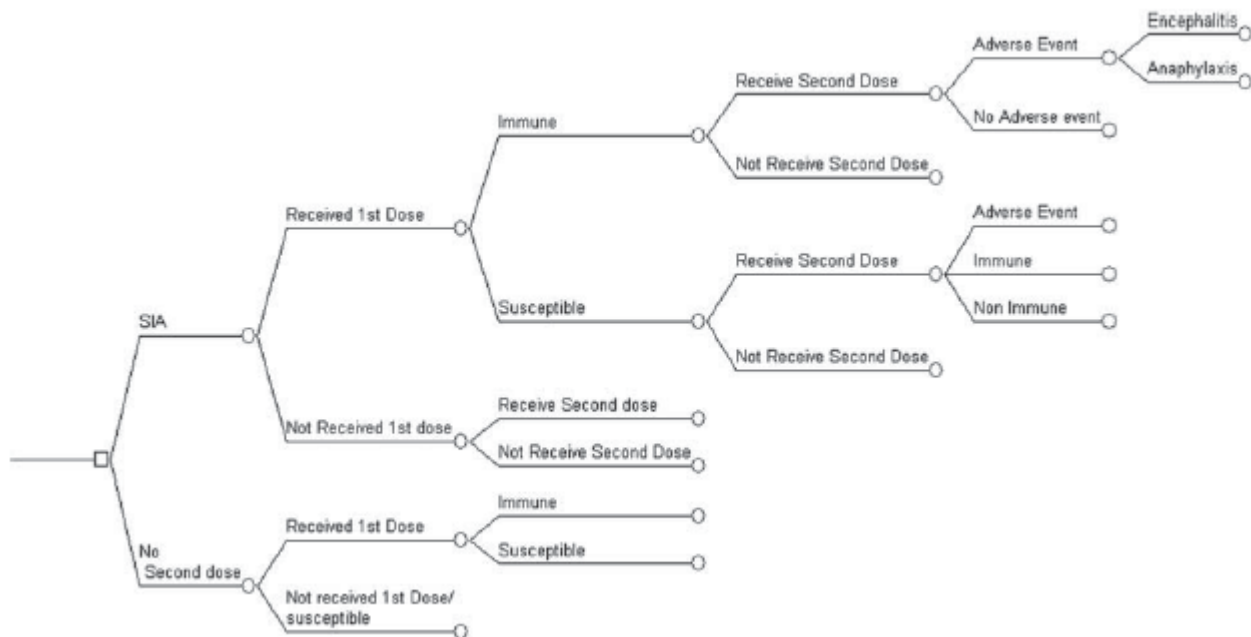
SIA

Received 1st Dose

Immune

Receive Second Dose

Adverse Event

Encephalitis

Anaphylaxis

No Adverse event

Not Receive Second Dose

Susceptible

Receive Second Dose

Adverse Event

Immune

Non Immune

Not Receive Second Dose

Not Received 1st dose

Receive Second dose

Not Receive Second Dose

No Second dose

Received 1st Dose

Immune

Susceptible

Not received 1st Dose/ susceptible